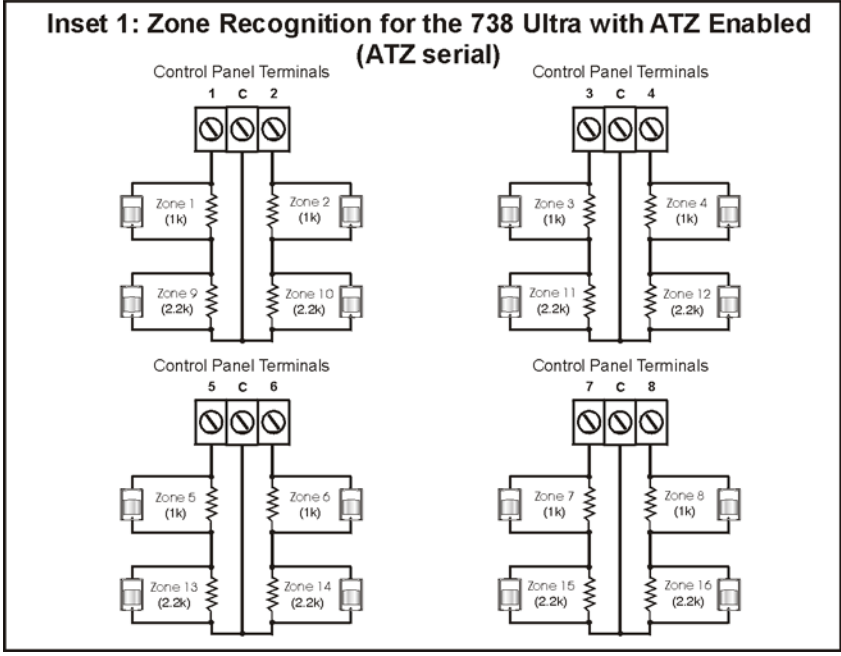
Inset 1: Zone Recognition for the 738 Ultra with ATZ Enabled (ATZ serial)

Control Panel Terminals
1 C 2
Zone 1 (1k)
Zone 2 (1k)
Zone 9 (2.2k)
Zone 10 (2.2k)

Control Panel Terminals
3 C 4
Zone 3 (1k)
Zone 4 (1k)
Zone 11 (2.2k)
Zone 12 (2.2k)

Control Panel Terminals
5 C 6
Zone 5 (1k)
Zone 6 (1k)
Zone 13 (2.2k)
Zone 14 (2.2k)

Control Panel Terminals
7 C 8
Zone 7 (1k)
Zone 8 (1k)
Zone 15 (2.2k)
Zone 16 (2.2k)